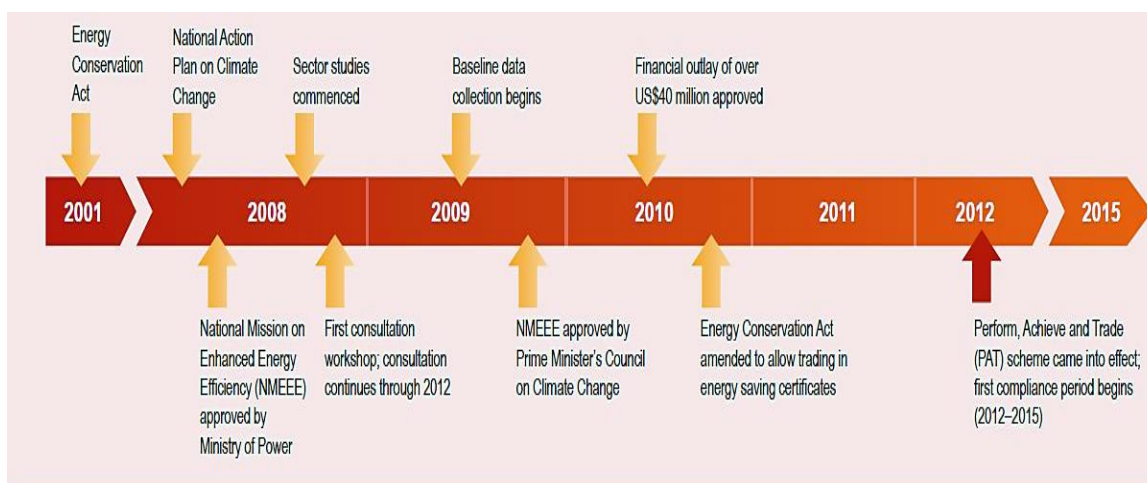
Energy Conservation Act

National Action Plan on Climate Change

Sector studies commenced

Baseline data collection begins

Financial outlay of over US$40 million approved

2001

2008

2009

2010

2011

2012

2015

National Mission on Enhanced Energy Efficiency (NMEEE) approved by Ministry of Power

First consultation workshop; consultation continues through 2012

NMEEE approved by Prime Minister's Council on Climate Change

Energy Conservation Act amended to allow trading in energy saving certificates

Perform, Achieve and Trade (PAT) scheme came into effect; first compliance period begins (2012–2015)